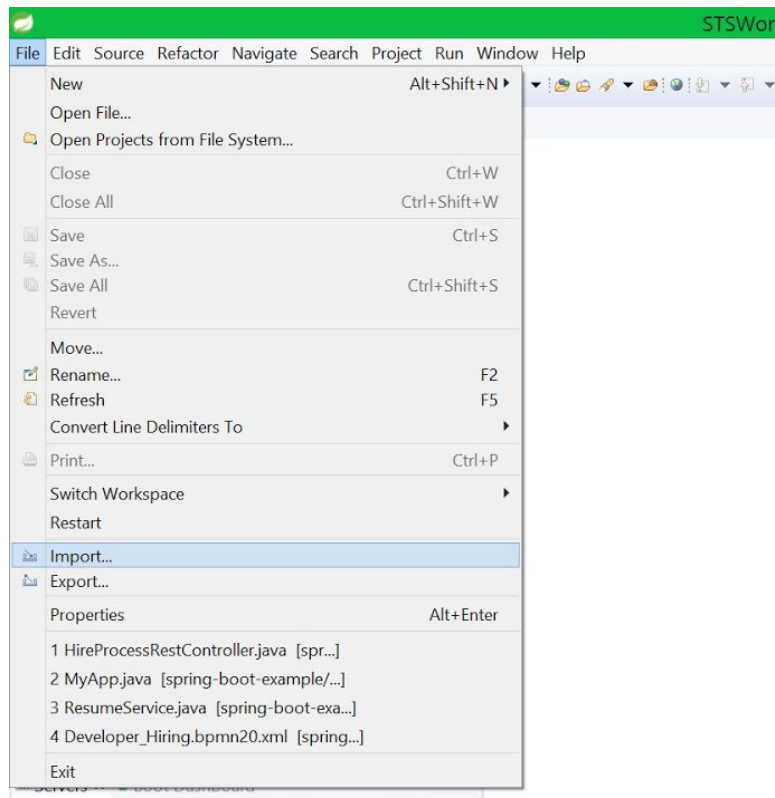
STSWor

File Edit Source Refactor Navigate Search Project Run Window Help

New Alt+Shift+N
Open File...
Open Projects from File System...
Close Ctrl+W
Close All Ctrl+Shift+W
Save Ctrl+S
Save As...
Save All Ctrl+Shift+S
Revert
Move...
Rename... F2
Refresh F5
Convert Line Delimiters To
Print... Ctrl+P
Switch Workspace
Restart
Import...
Export...
Properties Alt+Enter
1 HireProcessRestController.java [spr...]
2 MyApp.java [spring-boot-example/...]
3 ResumeService.java [spring-boot-exa...]
4 Developer_Hiring.bpmn20.xml [spring...]
Exit